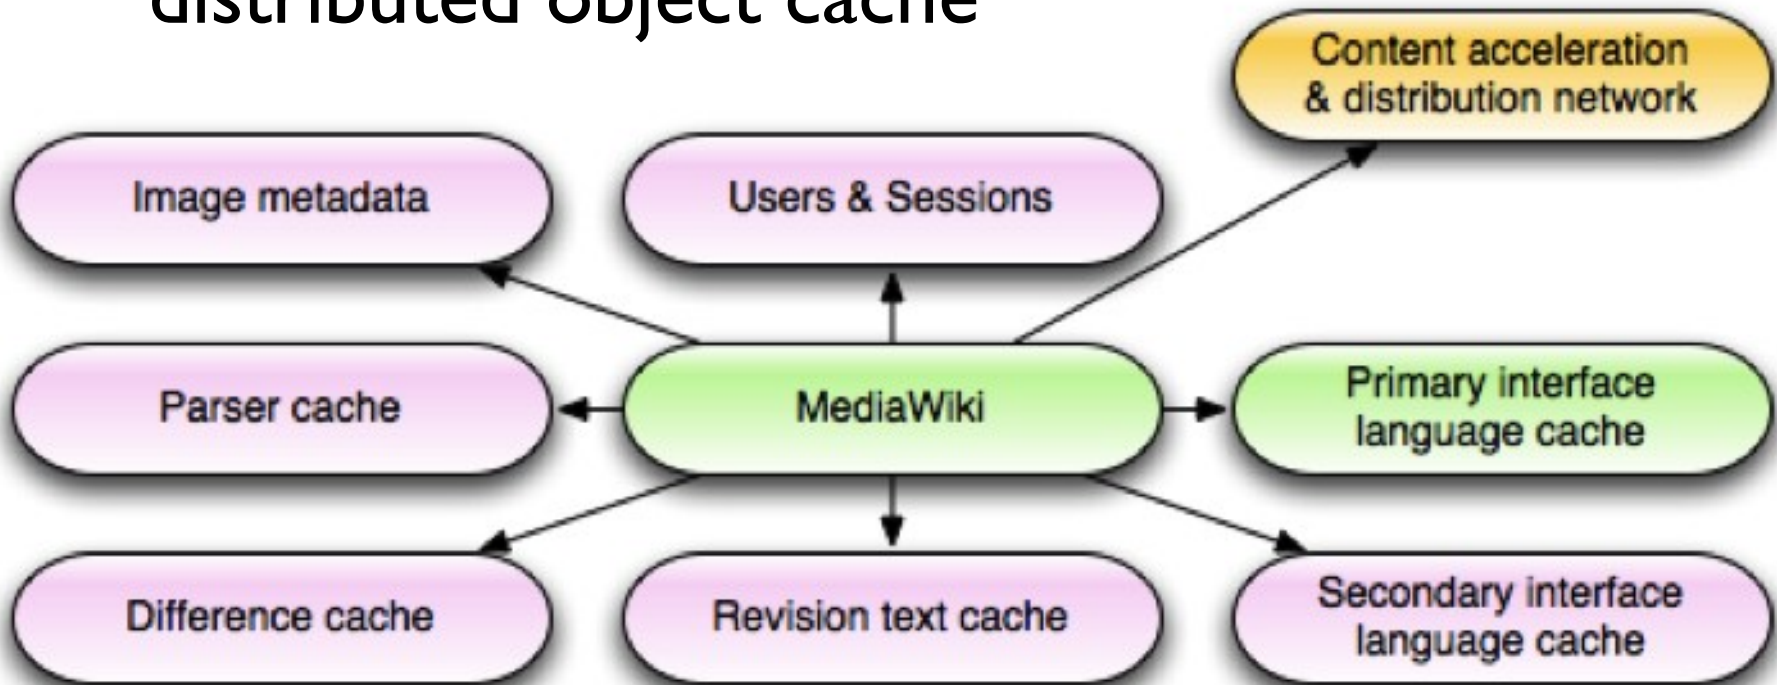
distributed object cache

Content acceleration & distribution network

Image metadata

Users & Sessions

Parser cache

MediaWiki

Primary interface language cache

Difference cache

Revision text cache

Secondary interface language cache